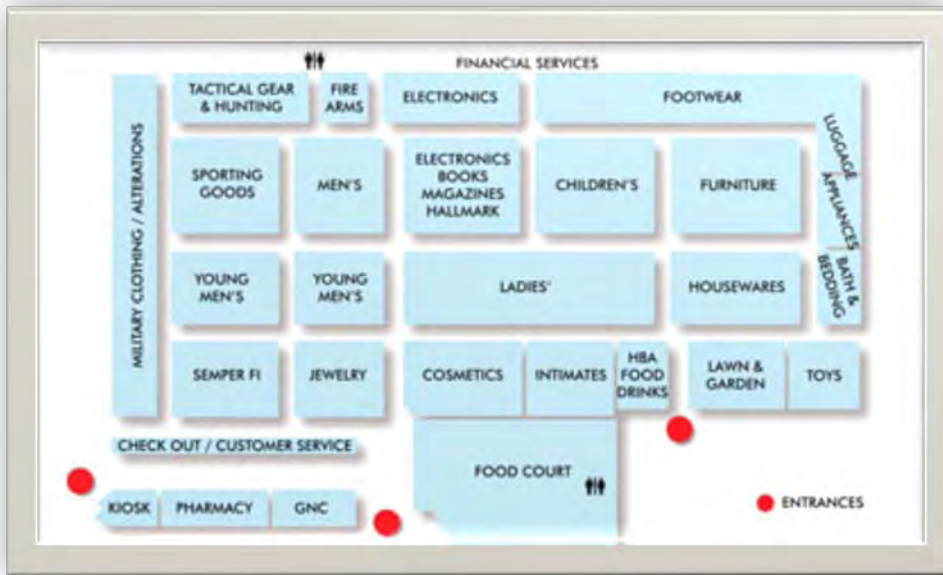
FINANCIAL SERVICES

MILITARY CLOTHING / ALTERATIONS

TACTICAL GEAR & HUNTING

FIRE ARMS

ELECTRONICS

FOOTWEAR

LUGGAGE

APPLIANCES

SPORTING GOODS

MEN'S

ELECTRONICS BOOKS MAGAZINES HALLMARK

CHILDREN'S

FURNITURE

YOUNG MEN'S

YOUNG MEN'S

LADIES'

HOUSEWARES

BATH & BEDDING

SEMPER FI

JEWELRY

COSMETICS

INTIMATES

HBA FOOD DRINKS

LAWN & GARDEN

TOYS

CHECK OUT / CUSTOMER SERVICE

FOOD COURT

KIOSK

PHARMACY

GNC

ENTRANCES